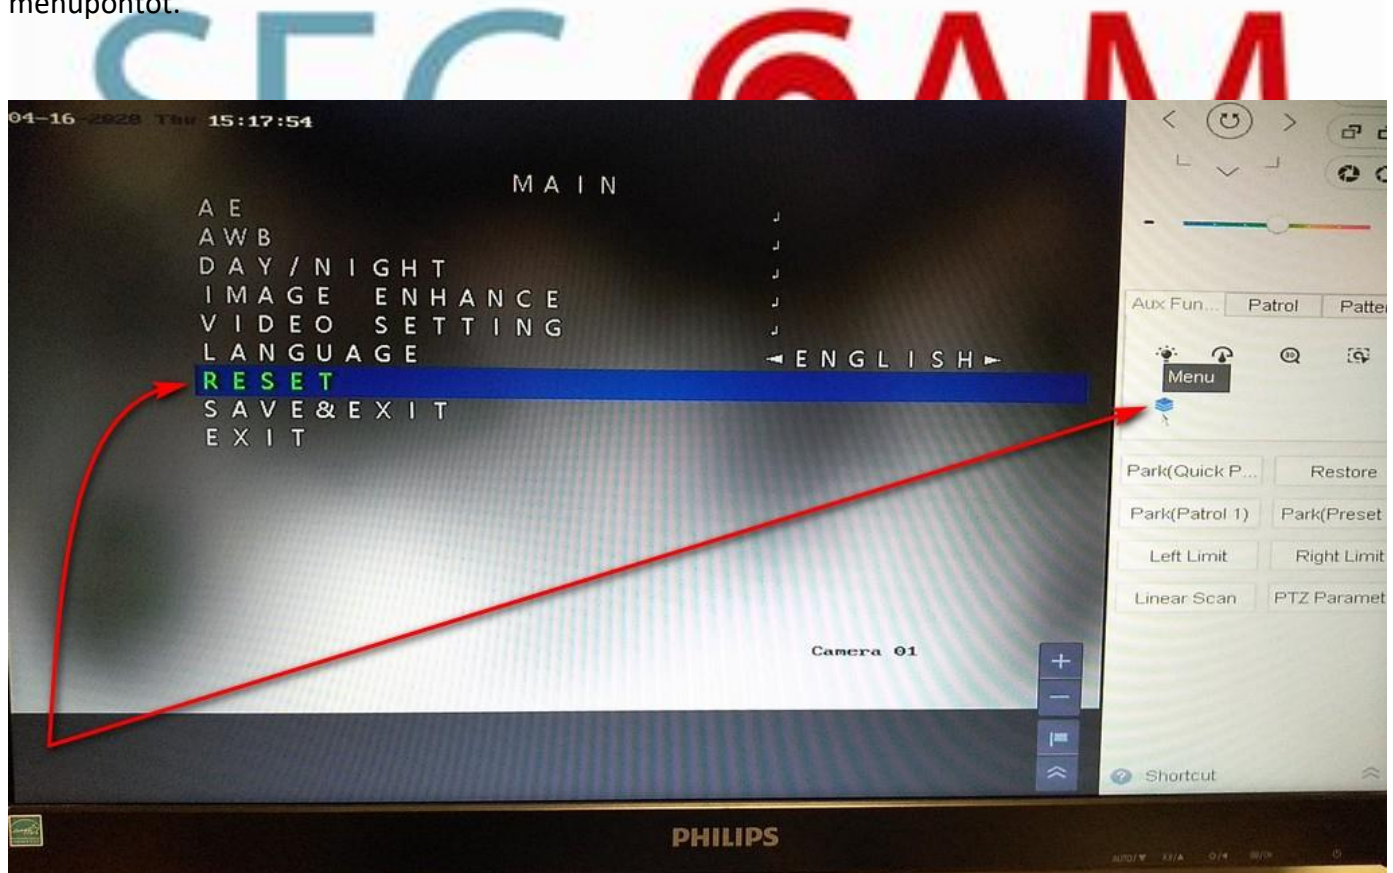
menupontot.

SEC CAM

04-16 2020 Thu 15:17:54

MAIN

AE
AWB
DAY/NIGHT
IMAGE ENHANCE
VIDEO SETTING
LANGUAGE ◄ENGLISH►
RESET
SAVE&EXIT
EXIT

Camera 01

Aux Fun... | Patrol | Patte

Menu

Park(Quick P... | Restore
Park(Patrol 1) | Park(Preset
Left Limit | Right Limit
Linear Scan | PTZ Paramet

Shortcut

PHILIPS